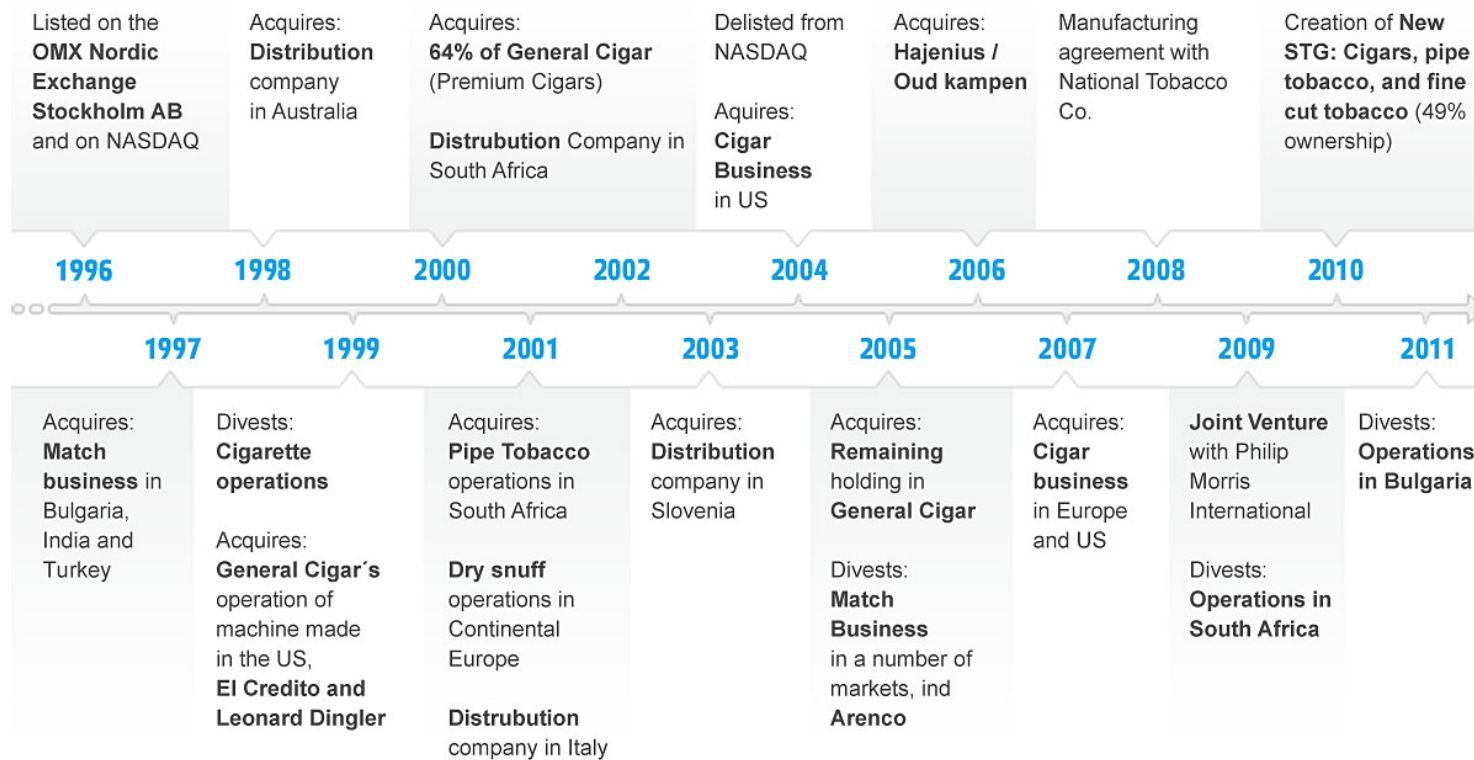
Listed on the **OMX Nordic Exchange Stockholm AB** and on NASDAQ

Acquires: **Distribution** company in Australia

Acquires: **64% of General Cigar** (Premium Cigars)

**Distrubution** Company in South Africa

Delisted from NASDAQ

Aquires: **Cigar Business** in US

Acquires: **Hajenius / Oud kampen**

Manufacturing agreement with National Tobacco Co.

Creation of **New STG: Cigars, pipe tobacco, and fine cut tobacco** (49% ownership)

1996

1998

2000

2002

2004

2006

2008

2010

1997

1999

2001

2003

2005

2007

2009

2011

Acquires: **Match business** in Bulgaria, India and Turkey

Divests: **Cigarette operations**

Acquires: **General Cigar´s** operation of machine made in the US, **El Credito and Leonard Dingler**

Acquires: **Pipe Tobacco** operations in South Africa

**Dry snuff** operations in Continental Europe

**Distrubution** company in Italy

Acquires: **Distribution** company in Slovenia

Acquires: **Remaining** holding in **General Cigar**

Divests: **Match Business** in a number of markets, ind **Arenco**

Acquires: **Cigar business** in Europe and US

**Joint Venture** with Philip Morris International

Divests: **Operations in South Africa**

Divests: **Operations in Bulgaria**